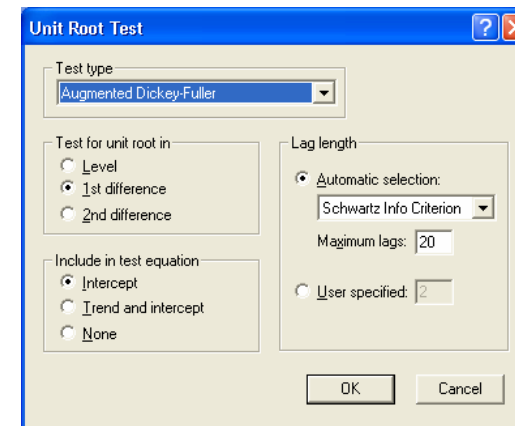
Unit Root Test

Test type
Augmented Dickey-Fuller

Test for unit root in
Level
1st difference
2nd difference

Include in test equation
Intercept
Trend and intercept
None

Lag length
Automatic selection:
Schwartz Info Criterion
Maximum lags: 20
User specified: 2

OK
Cancel